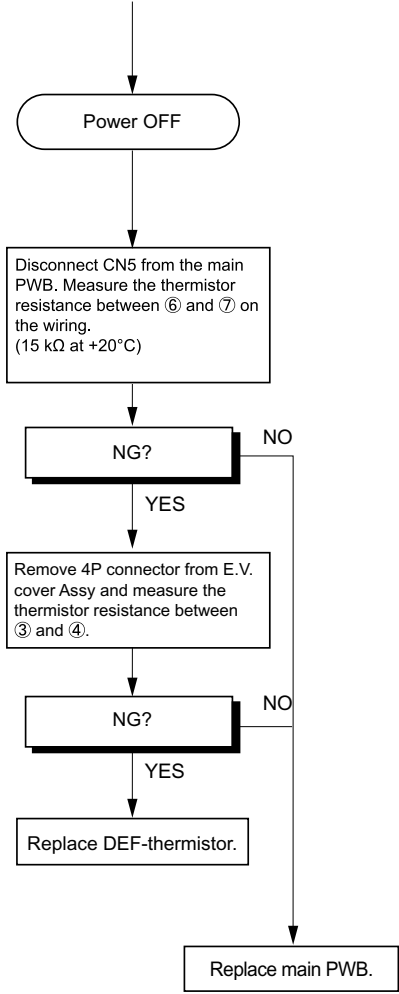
Power OFF

Disconnect CN5 from the main PWB. Measure the thermistor resistance between ⑥ and ⑦ on the wiring.
(15 kΩ at +20°C)

NG?

NO

YES

Remove 4P connector from E.V. cover Assy and measure the thermistor resistance between ③ and ④.

NG?

NO

YES

Replace DEF-thermistor.

Replace main PWB.